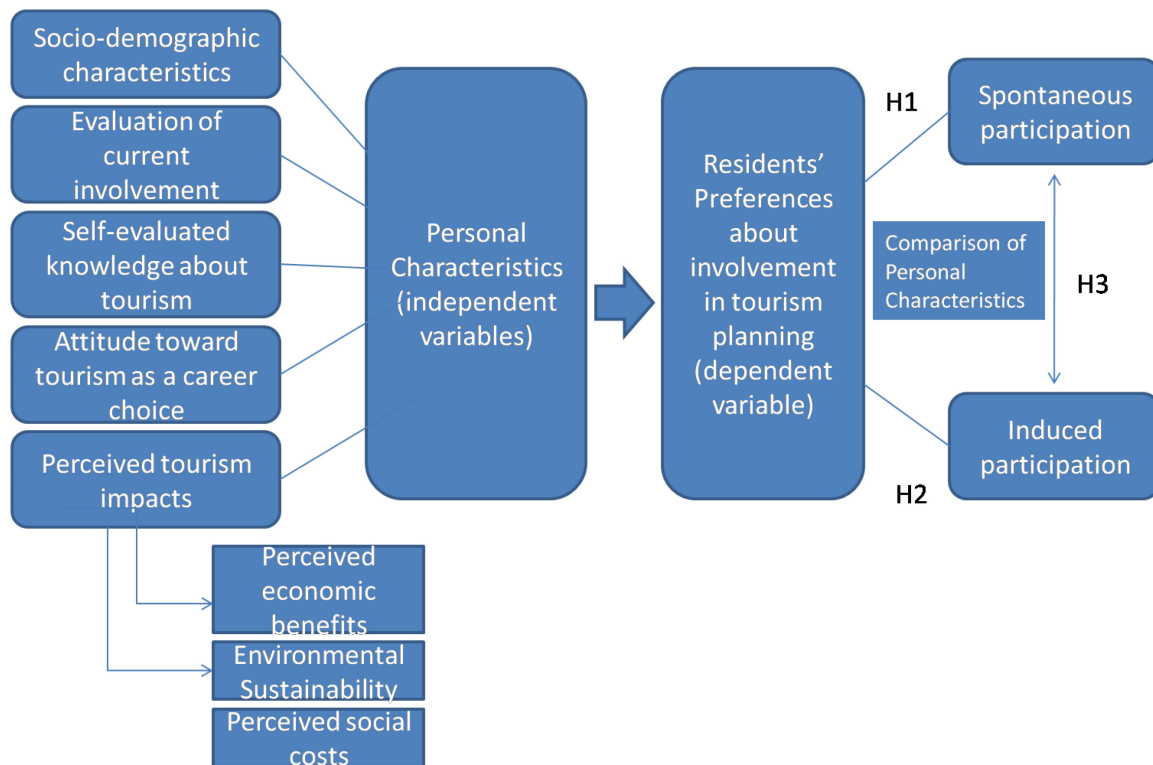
Socio-demographic characteristics

Evaluation of current involvement

Self-evaluated knowledge about tourism

Attitude toward tourism as a career choice

Perceived tourism impacts

Perceived economic benefits

Environmental Sustainability

Perceived social costs

Personal Characteristics (independent variables)

Residents' Preferences about involvement in tourism planning (dependent variable)

H1

Spontaneous participation

Comparison of Personal Characteristics

H3

Induced participation

H2